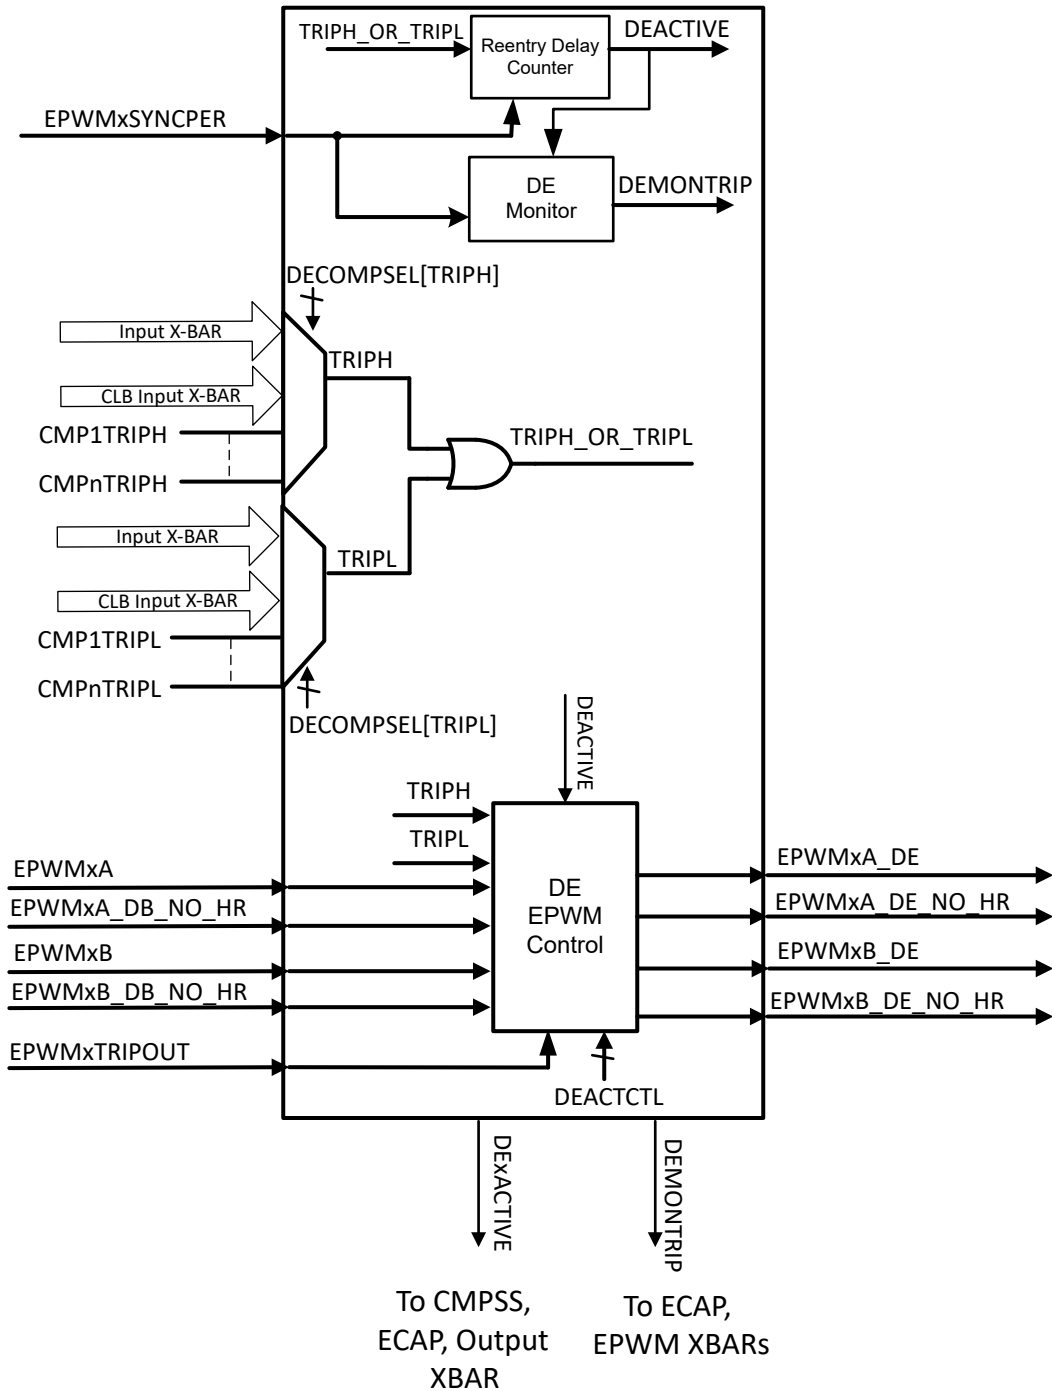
TRIPH_OR_TRIPL
Reentry Delay Counter
DEACTIVE
EPWMxSYNCPER
DE Monitor
DEMONTRIP
DECOMPSEL[TRIPH]
Input X-BAR
CLB Input X-BAR
CMP1TRIPH
CMPnTRIPH
TRIPH
TRIPH_OR_TRIPL
Input X-BAR
CLB Input X-BAR
CMP1TRIPL
CMPnTRIPL
TRIPL
DECOMPSEL[TRIPL]
DEACTIVE
TRIPH
TRIPL
EPWMxA
EPWMxA_DB_NO_HR
EPWMxB
EPWMxB_DB_NO_HR
EPWMxTRIPOUT
DE EPWM Control
DEACTCTL
EPWMxA_DE
EPWMxA_DE_NO_HR
EPWMxB_DE
EPWMxB_DE_NO_HR
DExACTIVE
DEMONTRIP
To CMPSS, ECAP, Output XBAR
To ECAP, EPWM XBARs